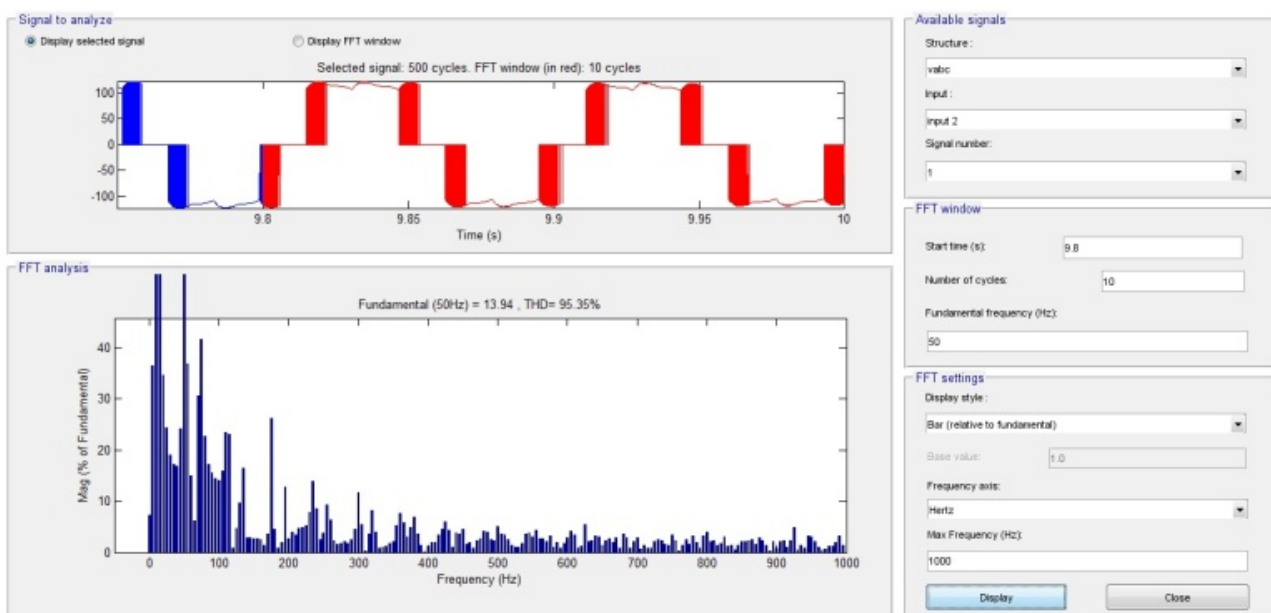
Signal to analyze

Display selected signal

Display FFT window

Selected signal: 500 cycles. FFT window (in red): 10 cycles

100
50
0
-50
-100

9.8
9.85
9.9
9.95
10

Time (s)

FFT analysis

Fundamental (50Hz) = 13.94 , THD= 95.35%

40
30
20
10
0

Mag (% of Fundamental)

0
100
200
300
400
500
600
700
800
900
1000

Frequency (Hz)

Available signals

Structure :

vabc

Input :

input 2

Signal number:

1

FFT window

Start time (s):

9.8

Number of cycles:

10

Fundamental frequency (Hz):

50

FFT settings

Display style :

Bar (relative to fundamental)

Base value:

1.0

Frequency axis:

Hertz

Max Frequency (Hz):

1000

Display

Close